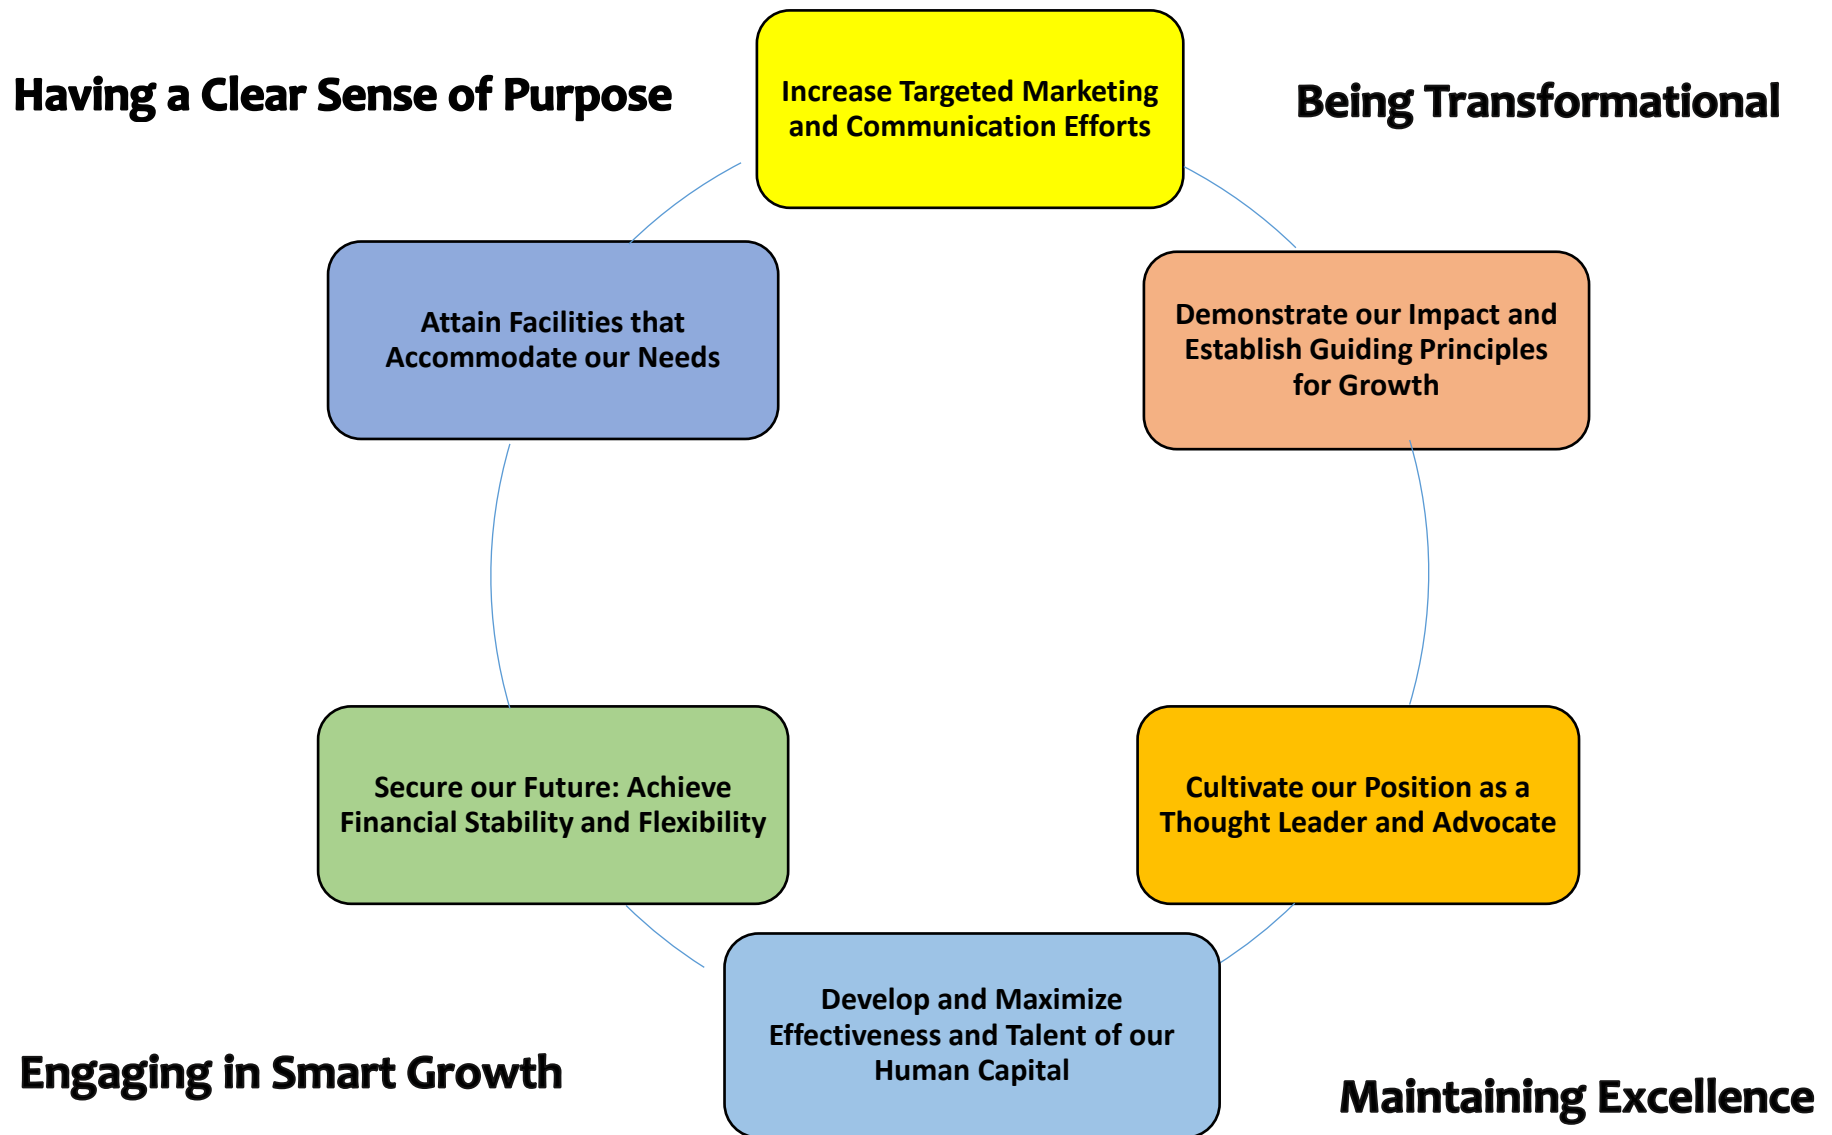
Having a Clear Sense of Purpose

Increase Targeted Marketing and Communication Efforts

Being Transformational

Attain Facilities that Accommodate our Needs

Demonstrate our Impact and Establish Guiding Principles for Growth

Secure our Future: Achieve Financial Stability and Flexibility

Cultivate our Position as a Thought Leader and Advocate

Develop and Maximize Effectiveness and Talent of our Human Capital

Engaging in Smart Growth

Maintaining Excellence